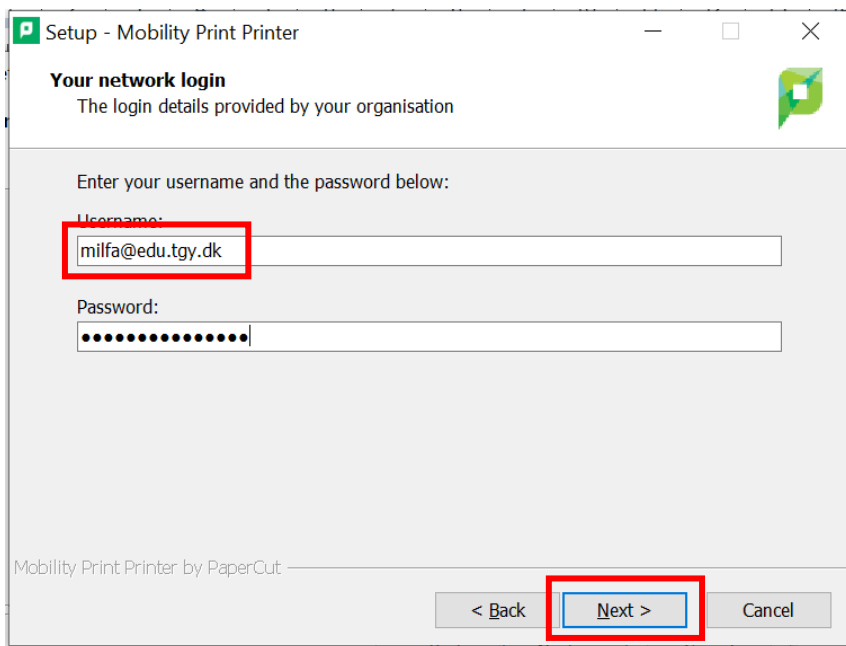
Setup - Mobility Print Printer

Your network login
The login details provided by your organisation

Enter your username and the password below:

Username:
milfa@edu.tgy.dk

Password:
●●●●●●●●●●●●●●●

Mobility Print Printer by PaperCut

< Back
Next >
Cancel